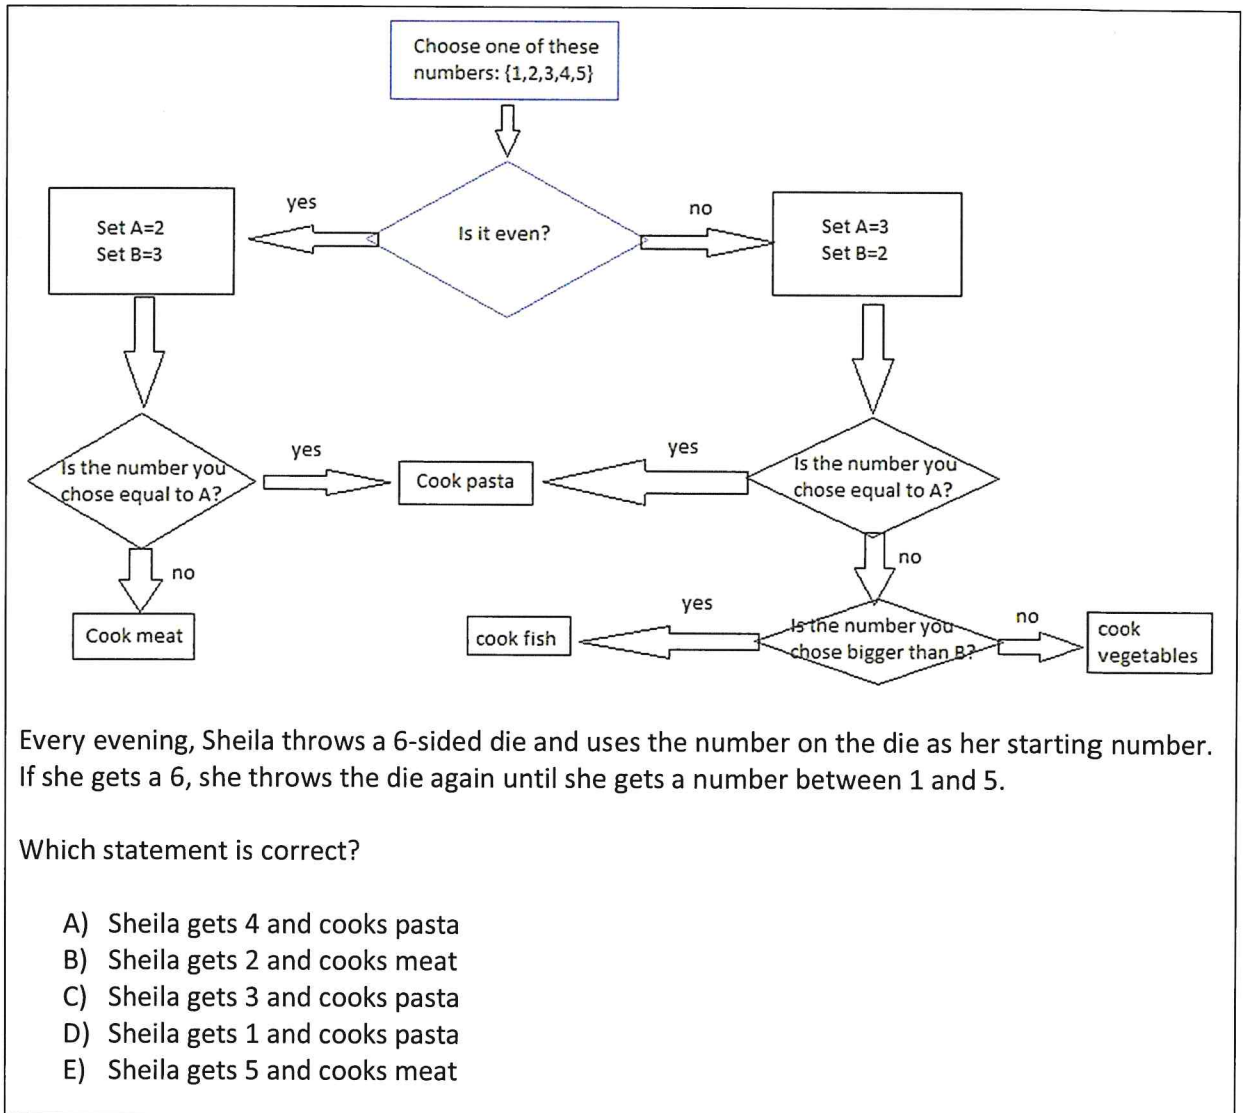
Choose one of these numbers: {1,2,3,4,5}

Is it even?

yes

no

Set A=2
Set B=3

Set A=3
Set B=2

Is the number you chose equal to A?

yes

Cook pasta

yes

Is the number you chose equal to A?

no

Cook meat

no

yes

cook fish

Is the number you chose bigger than B?

no

cook vegetables

Every evening, Sheila throws a 6-sided die and uses the number on the die as her starting number. If she gets a 6, she throws the die again until she gets a number between 1 and 5.

Which statement is correct?

A) Sheila gets 4 and cooks pasta
B) Sheila gets 2 and cooks meat
C) Sheila gets 3 and cooks pasta
D) Sheila gets 1 and cooks pasta
E) Sheila gets 5 and cooks meat